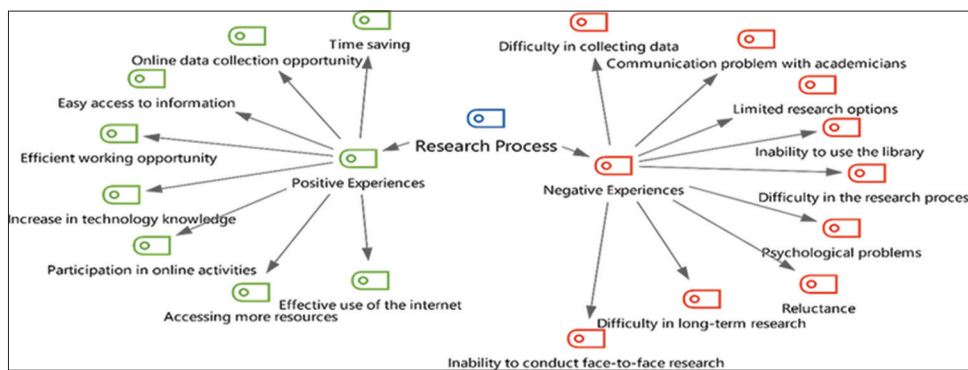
Time saving

Online data collection opportunity

Easy access to information

Efficient working opportunity

Positive Experiences

Increase in technology knowledge

Participation in online activities

Effective use of the internet

Accessing more resources

Research Process

Difficulty in collecting data

Communication problem with academicians

Limited research options

Inability to use the library

Negative Experiences

Difficulty in the research proces

Psychological problems

Reluctance

Difficulty in long-term research

Inability to conduct face-to-face research